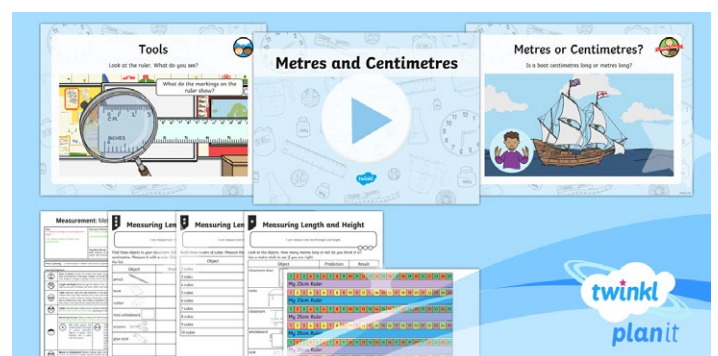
Tools

Look at the ruler. What do you see?

What do the markings on the ruler show?

INCHES

Metres and Centimetres

twinkl

Metres or Centimetres?

Is a boat centimetres long or metres long?

Measurement: Me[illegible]

Measuring Len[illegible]

Measuring Len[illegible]

Measuring Length and Height

Object

Object

Prediction

Result

My 25cm Ruler

My 25cm Ruler

My 25cm Ruler

My 25cm Ruler

twinkl

planit